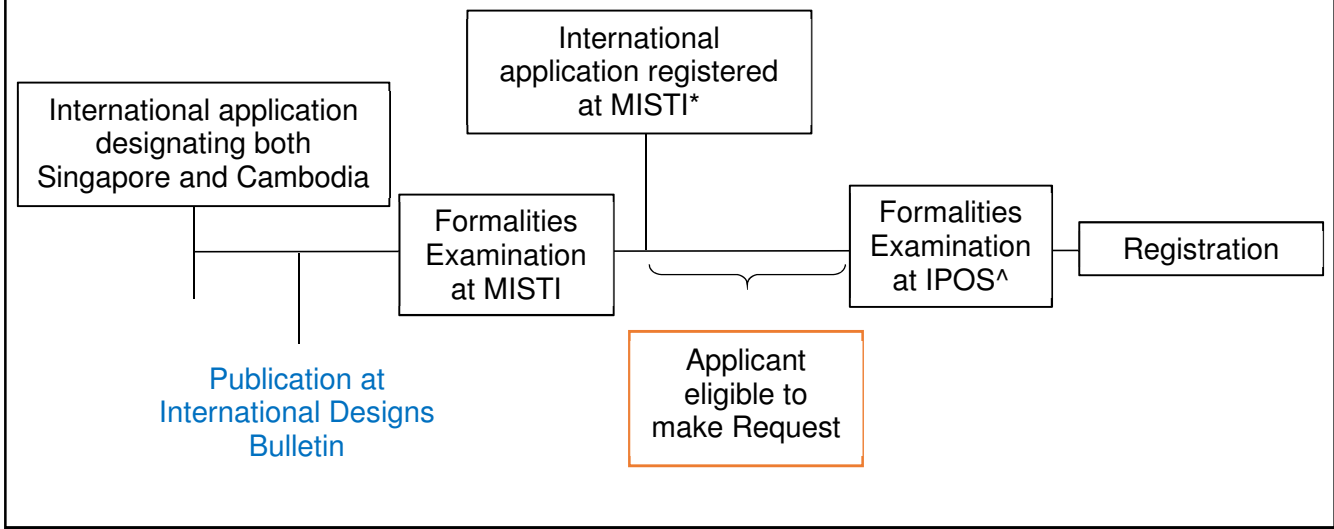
International application designating both Singapore and Cambodia

International application registered at MISTI*

Formalities Examination at MISTI

Formalities Examination at IPOS^

Registration

Publication at International Designs Bulletin

Applicant eligible to make Request